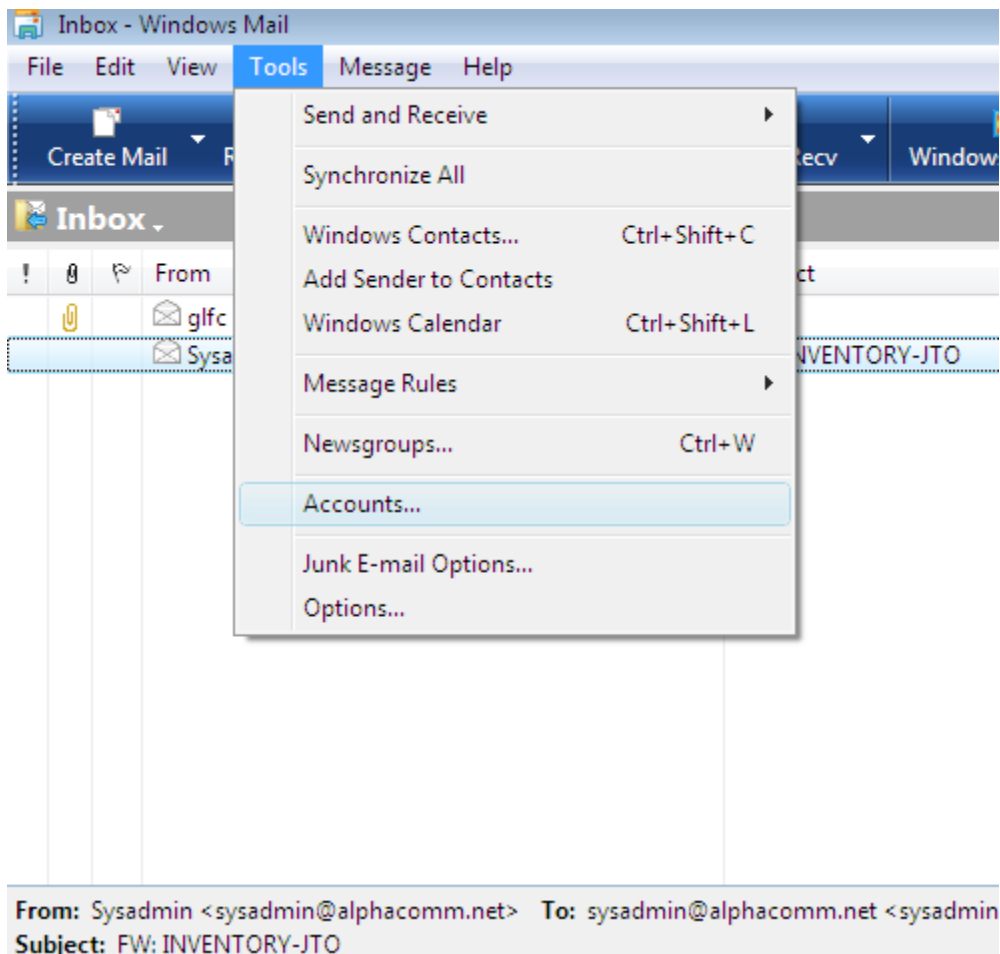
Inbox - Windows Mail

File Edit View Tools Message Help

Create Mail R

ecv

Window

Inbox

! From

glfc

Sysa

ct

NVENTORY-JTO

Send and Receive

Synchronize All

Windows Contacts... Ctrl+Shift+C

Add Sender to Contacts

Windows Calendar Ctrl+Shift+L

Message Rules

Newsgroups... Ctrl+W

Accounts...

Junk E-mail Options...

Options...

From: Sysadmin <sysadmin@alphacomm.net> To: sysadmin@alphacomm.net <sysadmin

Subject: FW: INVENTORY-JTO